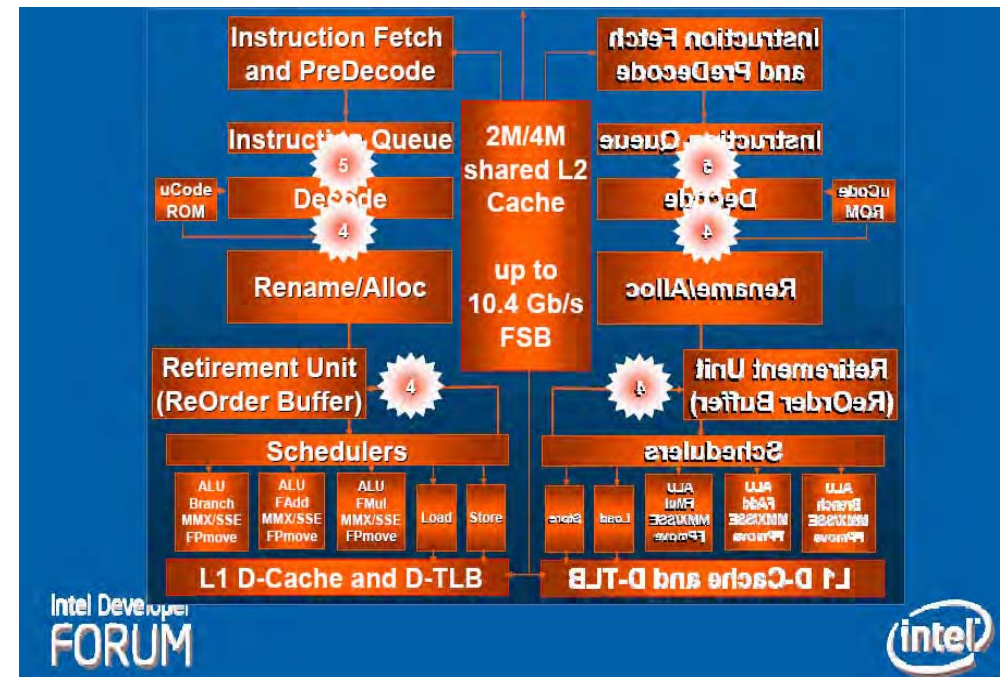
Instruction Fetch and PreDecode

Instruction Queue

5

uCode ROM

Decode

4

Rename/Alloc

Retirement Unit (ReOrder Buffer)

4

Schedulers

ALU Branch MMX/SSE FPmove

ALU FAdd MMX/SSE FPmove

ALU FMul MMX/SSE FPmove

Load

Store

L1 D-Cache and D-TLB

2M/4M shared L2 Cache

up to 10.4 Gb/s FSB

Instruction Fetch and PreDecode

Instruction Queue

5

uCode ROM

Decode

4

Rename/Alloc

Retirement Unit (ReOrder Buffer)

4

Schedulers

Store

Load

ALU FMul MMX/SSE FPmove

ALU FAdd MMX/SSE FPmove

ALU Branch MMX/SSE FPmove

L1 D-Cache and D-TLB

Intel Developer FORUM

intel